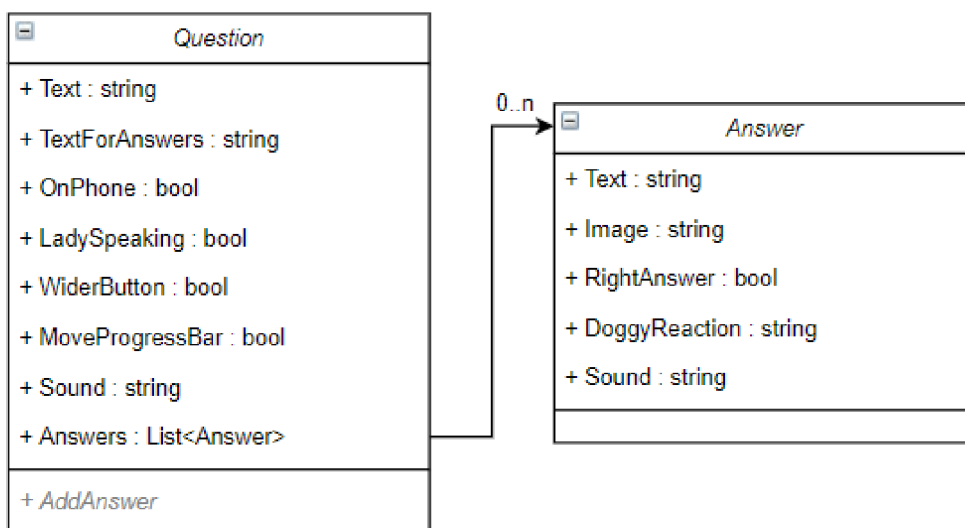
Question

+ Text : string

+ TextForAnswers : string

+ OnPhone : bool

+ LadySpeaking : bool

+ WiderButton : bool

+ MoveProgressBar : bool

+ Sound : string

+ Answers : List<Answer>

+ AddAnswer

0..n

Answer

+ Text : string

+ Image : string

+ RightAnswer : bool

+ DoggyReaction : string

+ Sound : string